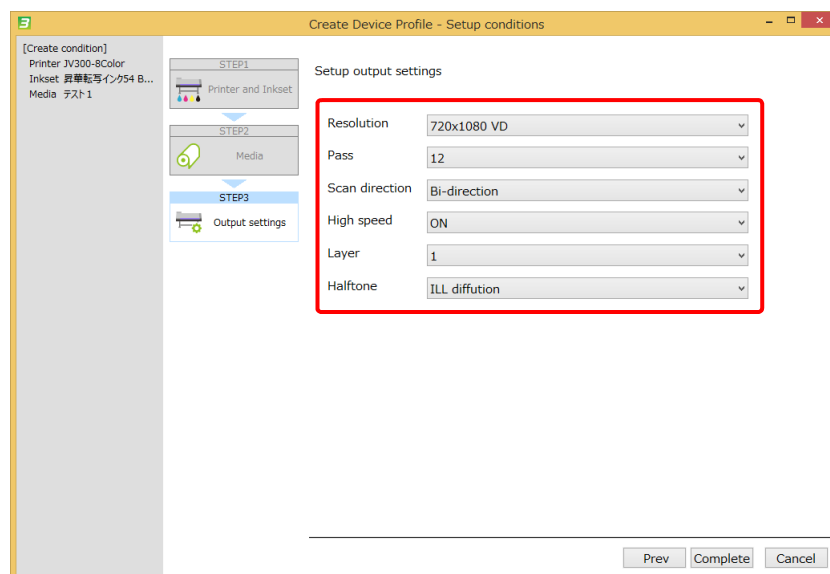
Create Device Profile - Setup conditions

[Create condition]
Printer JV300-8Color
Inkset 昇華転写インク54 B...
Media テスト1

STEP1
Printer and Inkset

STEP2
Media

STEP3
Output settings

Setup output settings

| Resolution | 720x1080 VD |
|---|---|
| Pass | 12 |
| Scan direction | Bi-direction |
| High speed | ON |
| Layer | 1 |
| Halftone | ILL diffution |

Prev Complete Cancel